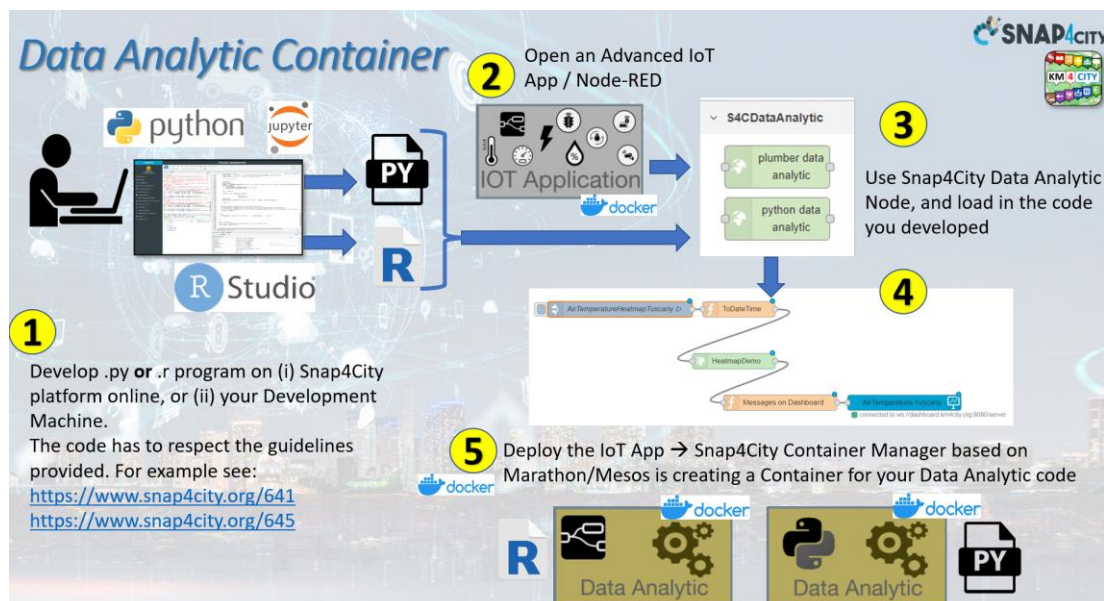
Data Analytic Container

SNAP4CITY

KM4CITY

python

jupyter

PY

R

R Studio

2 Open an Advanced IoT App / Node-RED

IOT Application

docker

S4CDataAnalytic

plumber data analytic

python data analytic

3 Use Snap4City Data Analytic Node, and load in the code you developed

4

AirTemperatureHeatmapTuscany

ToDateTime

HeatmapDemo

Messages on Dashboard

AirTemperature-Tuscany

1

Develop .py **or** .r program on (i) Snap4City platform online, or (ii) your Development Machine.
The code has to respect the guidelines provided. For example see:
https://www.snap4city.org/641
https://www.snap4city.org/645

5 Deploy the IoT App → Snap4City Container Manager based on Marathon/Mesos is creating a Container for your Data Analytic code

docker

docker

Data Analytic

docker

Data Analytic

PY